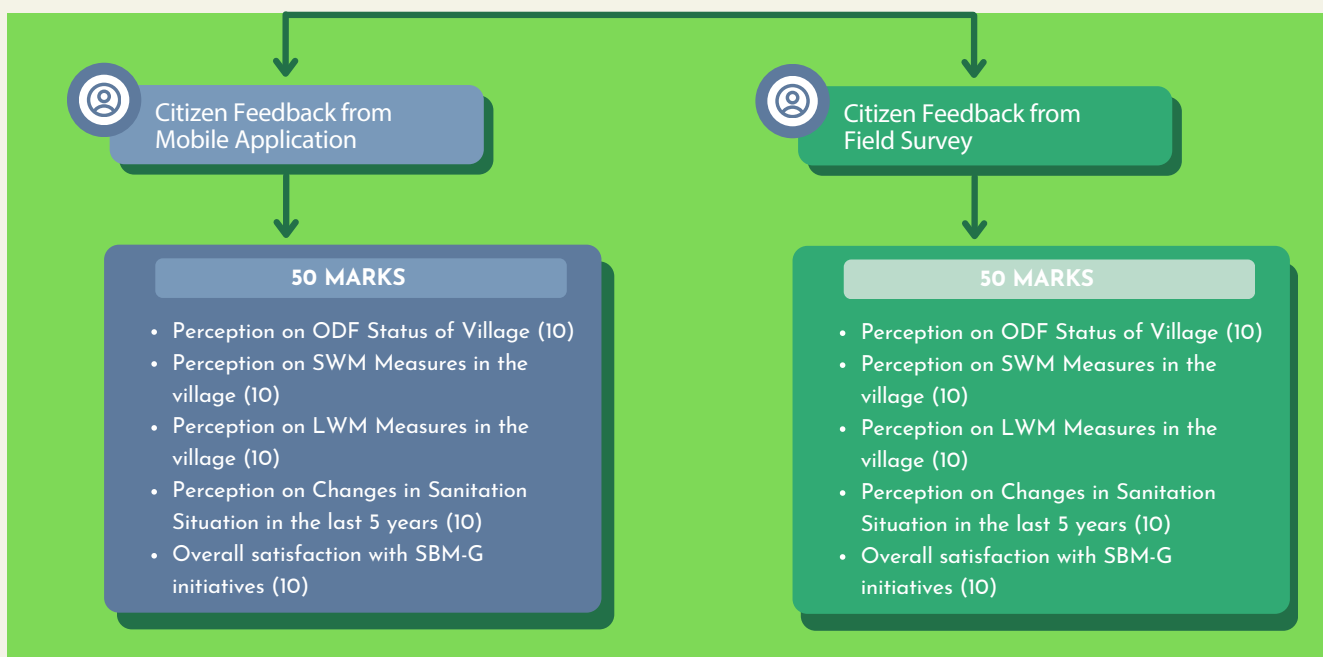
Citizen Feedback from Mobile Application

50 MARKS

- Perception on ODF Status of Village (10)
- Perception on SWM Measures in the village (10)
- Perception on LWM Measures in the village (10)
- Perception on Changes in Sanitation Situation in the last 5 years (10)
- Overall satisfaction with SBM-G initiatives (10)

Citizen Feedback from Field Survey

50 MARKS

- Perception on ODF Status of Village (10)
- Perception on SWM Measures in the village (10)
- Perception on LWM Measures in the village (10)
- Perception on Changes in Sanitation Situation in the last 5 years (10)
- Overall satisfaction with SBM-G initiatives (10)